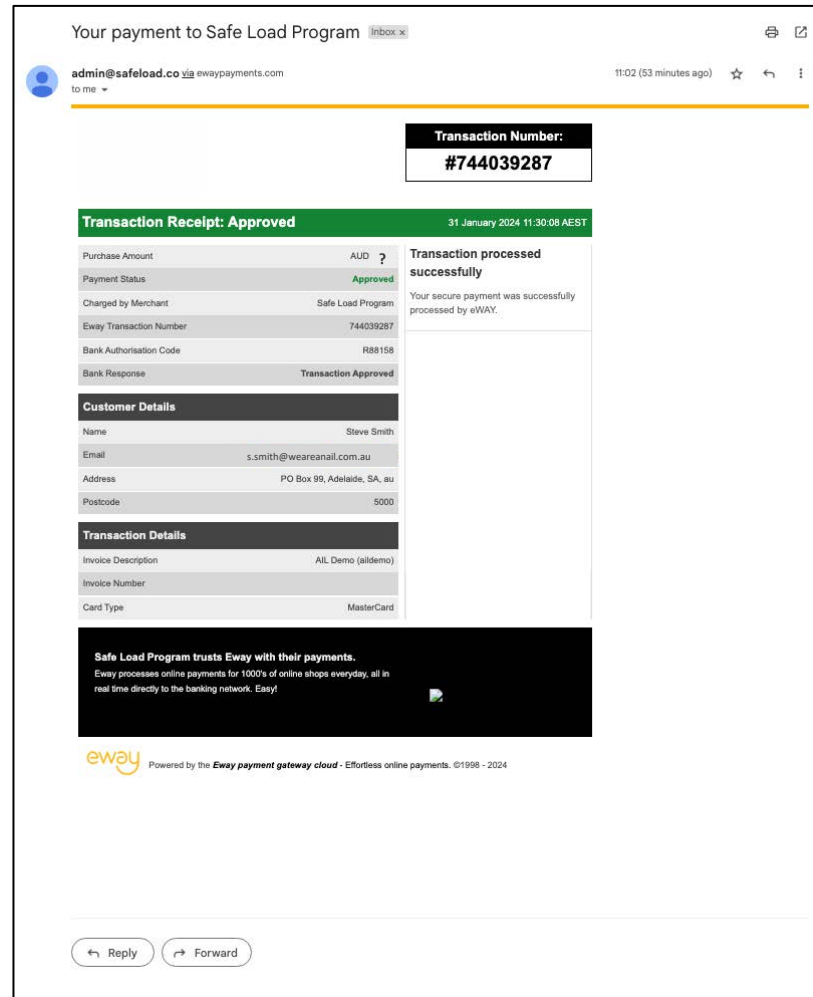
Your payment to Safe Load Program Inbox ×

admin@safeload.co via ewaypayments.com
to me

11:02 (53 minutes ago)

Transaction Number:
#744039287

Transaction Receipt: Approved
31 January 2024 11:30:08 AEST

| | |
|---|---|
| Purchase Amount | AUD ? |
| Payment Status | Approved |
| Charged by Merchant | Safe Load Program |
| Eway Transaction Number | 744039287 |
| Bank Authorisation Code | R88158 |
| Bank Response | Transaction Approved |

Transaction processed successfully
Your secure payment was successfully processed by eWAY.

Customer Details

| | |
|---|---|
| Name | Steve Smith |
| Email | s.smith@weareanail.com.au |
| Address | PO Box 99, Adelaide, SA, au |
| Postcode | 5000 |

Transaction Details

| | |
|---|---|
| Invoice Description | AIL Demo (aildemo) |
| Invoice Number | |
| Card Type | MasterCard |

Safe Load Program trusts Eway with their payments.
Eway processes online payments for 1000's of online shops everyday, all in real time directly to the banking network. Easy!

eway Powered by the Eway payment gateway cloud - Effortless online payments. ©1998 - 2024

Reply Forward